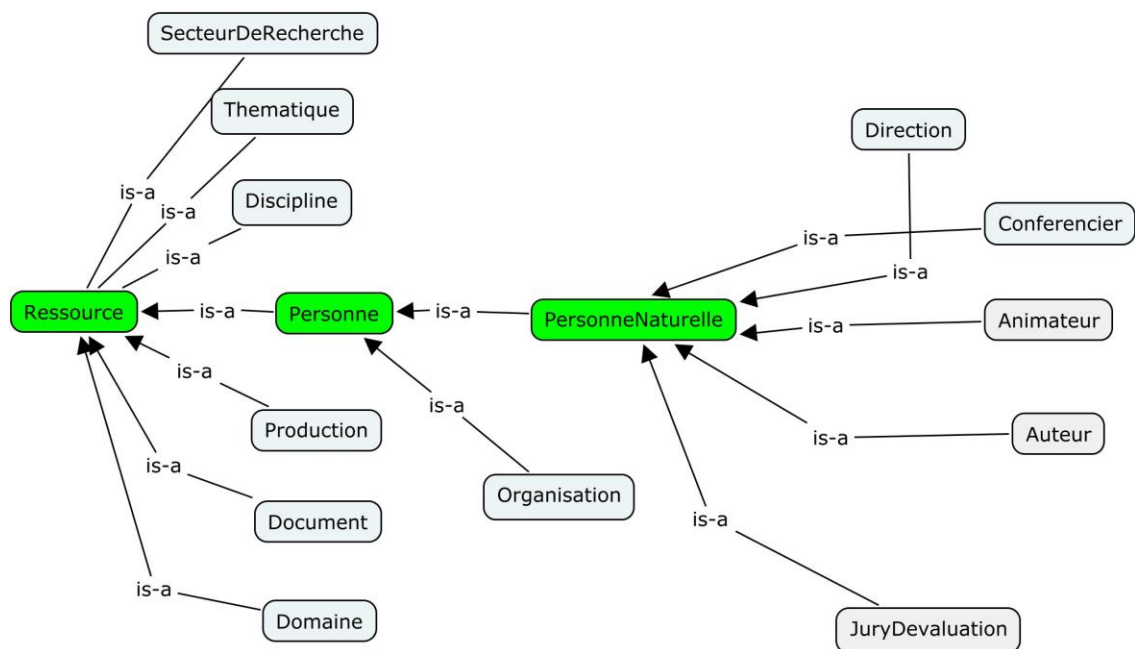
SecteurDeRecherche

Thematique

Discipline

is-a

is-a

is-a

Direction

Conferencier

is-a

is-a

Ressource

is-a

Personne

is-a

PersonneNaturelle

is-a

Animateur

is-a

is-a

Production

Organisation

is-a

Auteur

is-a

Document

is-a

is-a

Domaine

JuryDevaluation